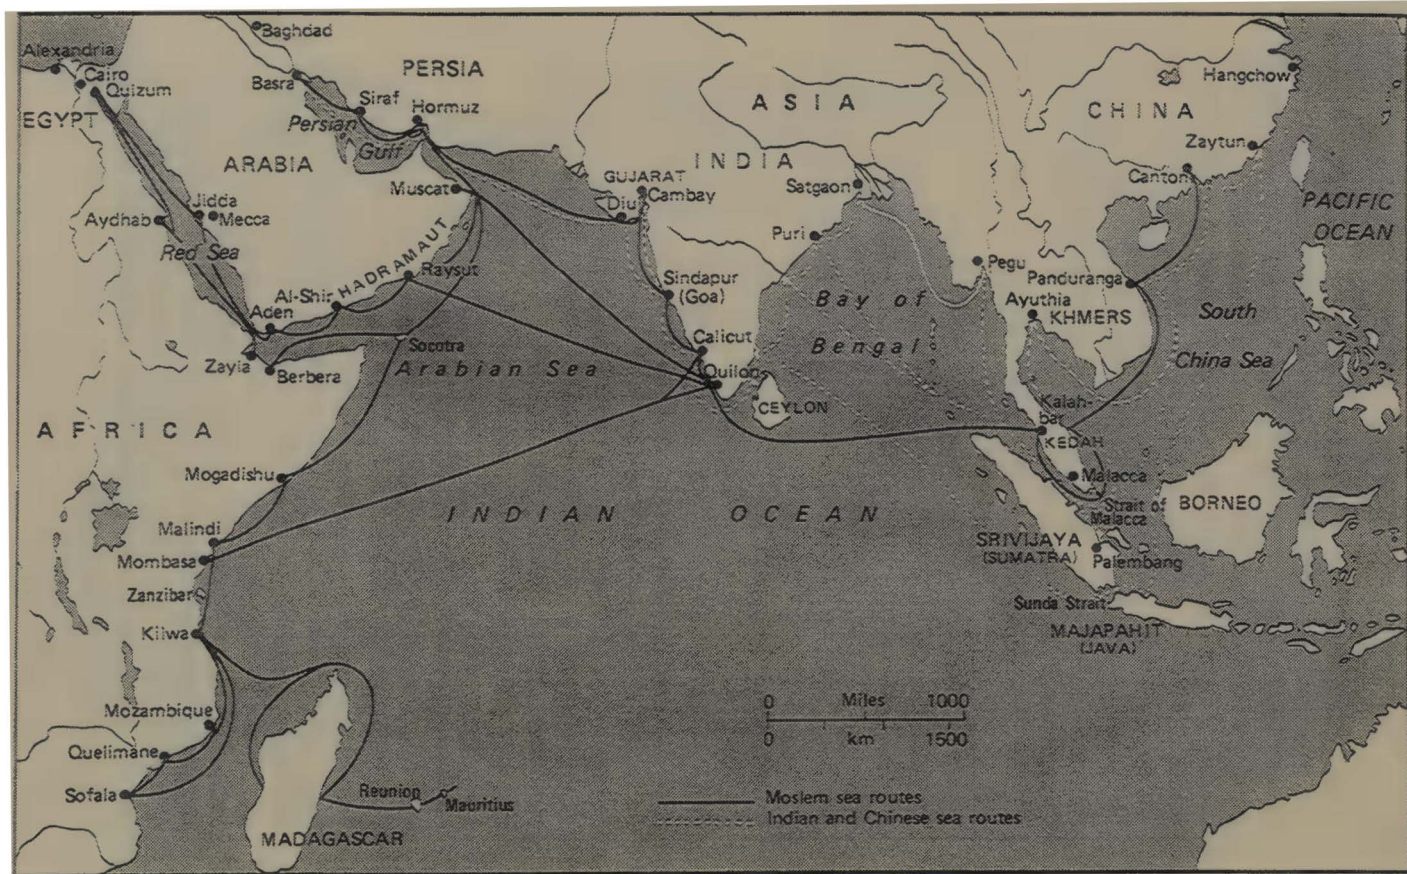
Baghdad
Alexandria
Cairo
Quizum
EGYPT
Basra
PERSIA
Siraf
Hormuz
Persian Gulf
ARABIA
Muscat
Jidda
Mecca
Aydhab
Red Sea
HADRAMAUT
Raysut
Al-Shir
Aden
Zayia
Berbera
Socotra
Arabian Sea
AFRICA
Mogadishu
Malindi
Mombasa
Zanzibar
Kilwa
Mozambique
Quelimane
Sofala
MADAGASCAR
Reunion
Mauritius
ASIA
INDIA
GUJARAT
Cambay
Diu
Satgaon
Puri
Sindapur (Goa)
Calicut
Quilon
CEYLON
Bay of Bengal
INDIAN OCEAN
Pegu
Ayuthia
KHMERS
Panduranga
CHINA
Hangchow
Zaytun
Canton
PACIFIC OCEAN
South China Sea
Kalah-bar
KEDAH
Malacca
Strait of Malacca
BORNEO
SRIVIJAYA (SUMATRA)
Palembang
Sunda Strait
MAJAPAHIT (JAVA)
0 Miles 1000
0 km 1500
Moslem sea routes
Indian and Chinese sea routes